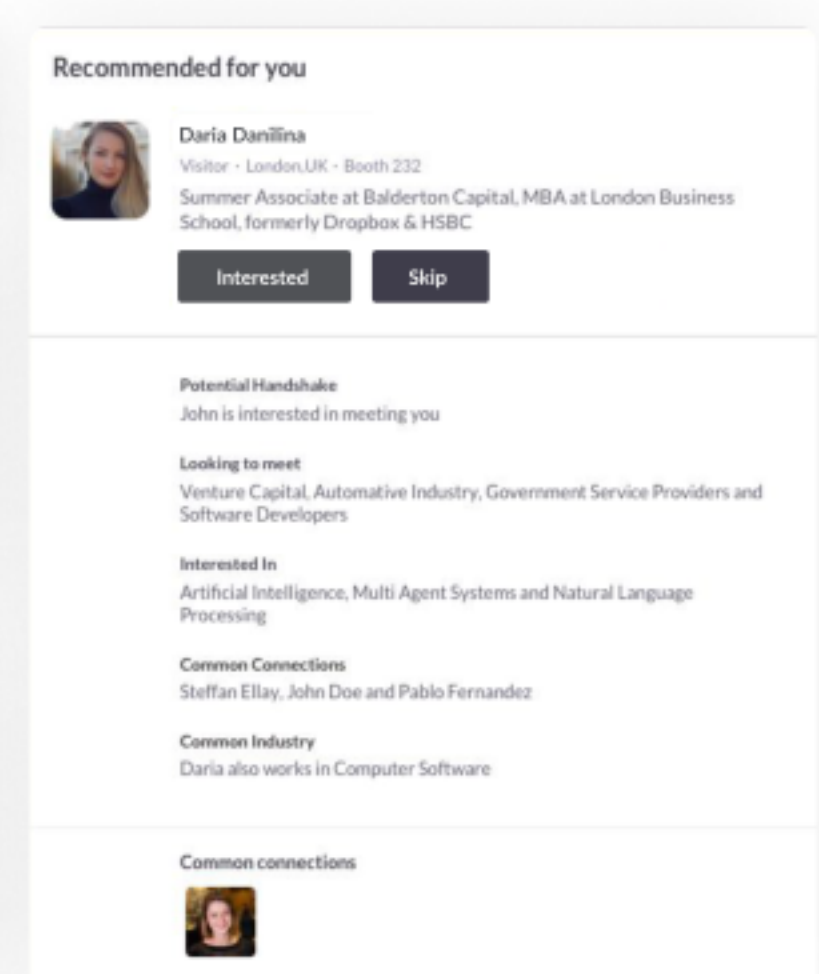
Recommended for you

Daria Danilina

Visitor · London,UK · Booth 232

Summer Associate at Balderton Capital, MBA at London Business School, formerly Dropbox & HSBC

Interested

Skip

Potential Handshake

John is interested in meeting you

Looking to meet

Venture Capital, Automative Industry, Government Service Providers and Software Developers

Interested In

Artificial Intelligence, Multi Agent Systems and Natural Language Processing

Common Connections

Steffan Ellay, John Doe and Pablo Fernandez

Common Industry

Daria also works in Computer Software

Common connections